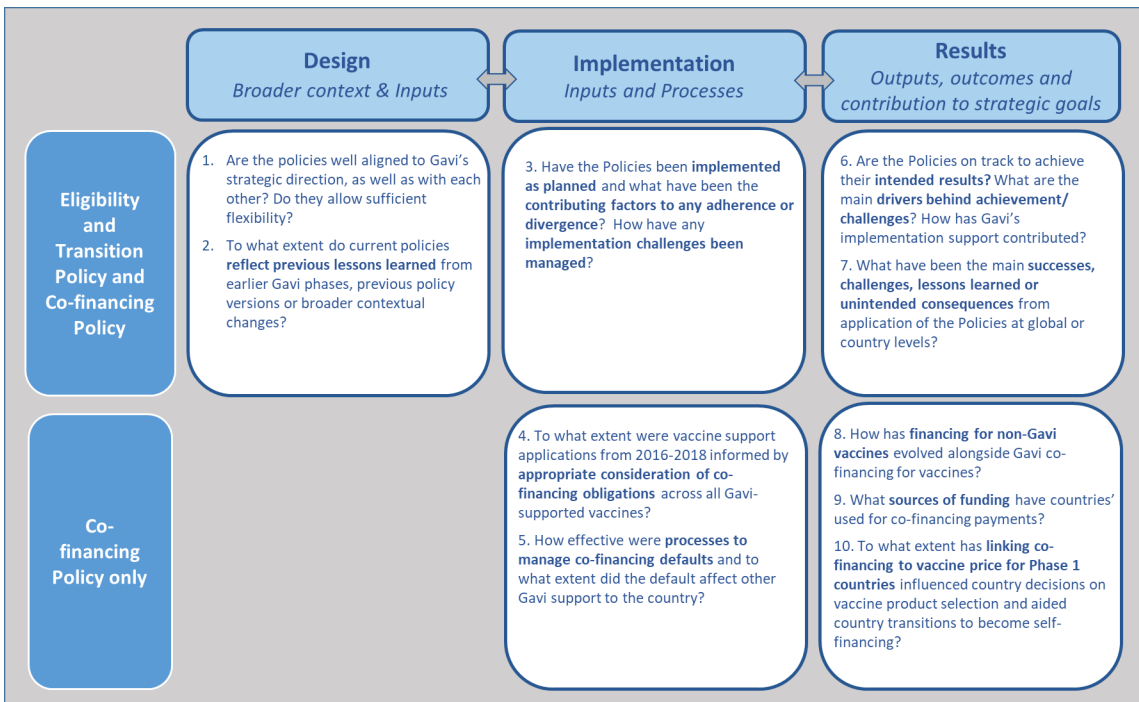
Design
Broader context & Inputs

Implementation
Inputs and Processes

Results
Outputs, outcomes and contribution to strategic goals

Eligibility and Transition Policy and Co-financing Policy

1. Are the policies well aligned to Gavi's strategic direction, as well as with each other? Do they allow sufficient flexibility?

2. To what extent do current policies reflect previous lessons learned from earlier Gavi phases, previous policy versions or broader contextual changes?

3. Have the Policies been implemented as planned and what have been the contributing factors to any adherence or divergence? How have any implementation challenges been managed?

6. Are the Policies on track to achieve their intended results? What are the main drivers behind achievement/ challenges? How has Gavi's implementation support contributed?

7. What have been the main successes, challenges, lessons learned or unintended consequences from application of the Policies at global or country levels?

Co-financing Policy only

4. To what extent were vaccine support applications from 2016-2018 informed by appropriate consideration of co-financing obligations across all Gavi-supported vaccines?

5. How effective were processes to manage co-financing defaults and to what extent did the default affect other Gavi support to the country?

8. How has financing for non-Gavi vaccines evolved alongside Gavi co-financing for vaccines?

9. What sources of funding have countries' used for co-financing payments?

10. To what extent has linking co-financing to vaccine price for Phase 1 countries influenced country decisions on vaccine product selection and aided country transitions to become self-financing?